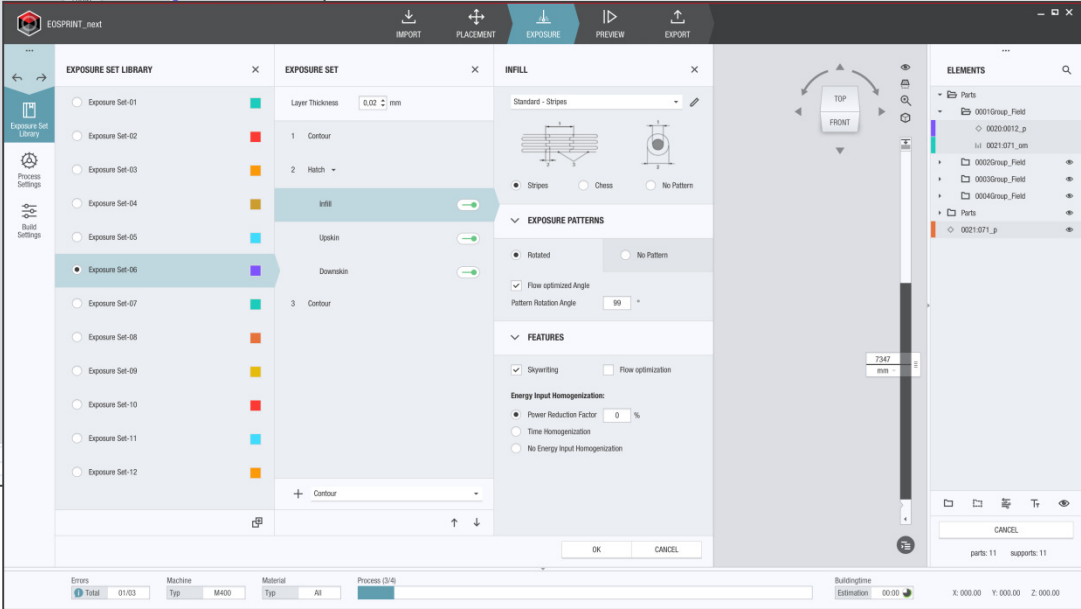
EOSPRINT_next

IMPORT
PLACEMENT
EXPOSURE
PREVIEW
EXPORT

Exposure Set Library
Process Settings
Build Settings

EXPOSURE SET LIBRARY
Exposure Set-01
Exposure Set-02
Exposure Set-03
Exposure Set-04
Exposure Set-05
Exposure Set-06
Exposure Set-07
Exposure Set-08
Exposure Set-09
Exposure Set-10
Exposure Set-11
Exposure Set-12

EXPOSURE SET
Layer Thickness 0,02 mm
1 Contour
2 Hatch
Infill
Upskin
Downskin
3 Contour
Contour

INFILL
Standard - Stripes
Stripes
Chess
No Pattern

EXPOSURE PATTERNS
Rotated
No Pattern
Flow optimized Angle
Pattern Rotation Angle 99 °

FEATURES
Skywriting
Flow optimization
Energy Input Homogenization:
Power Reduction Factor 0 %
Time Homogenization
No Energy Input Homogenization

OK
CANCEL

TOP
FRONT

7347
mm

ELEMENTS
Parts
0001Group_Field
0020:0012_p
0021:071_om
0002Group_Field
0003Group_Field
0004Group_Field
Parts
0021:071_p

CANCEL
parts: 11 supports: 11

Errors
Total 01/03
Machine
Typ M400
Material
Typ All
Process (3/4)
Buildingtime
Estimation 00:00
X: 000.00 Y: 000.00 Z: 000.00